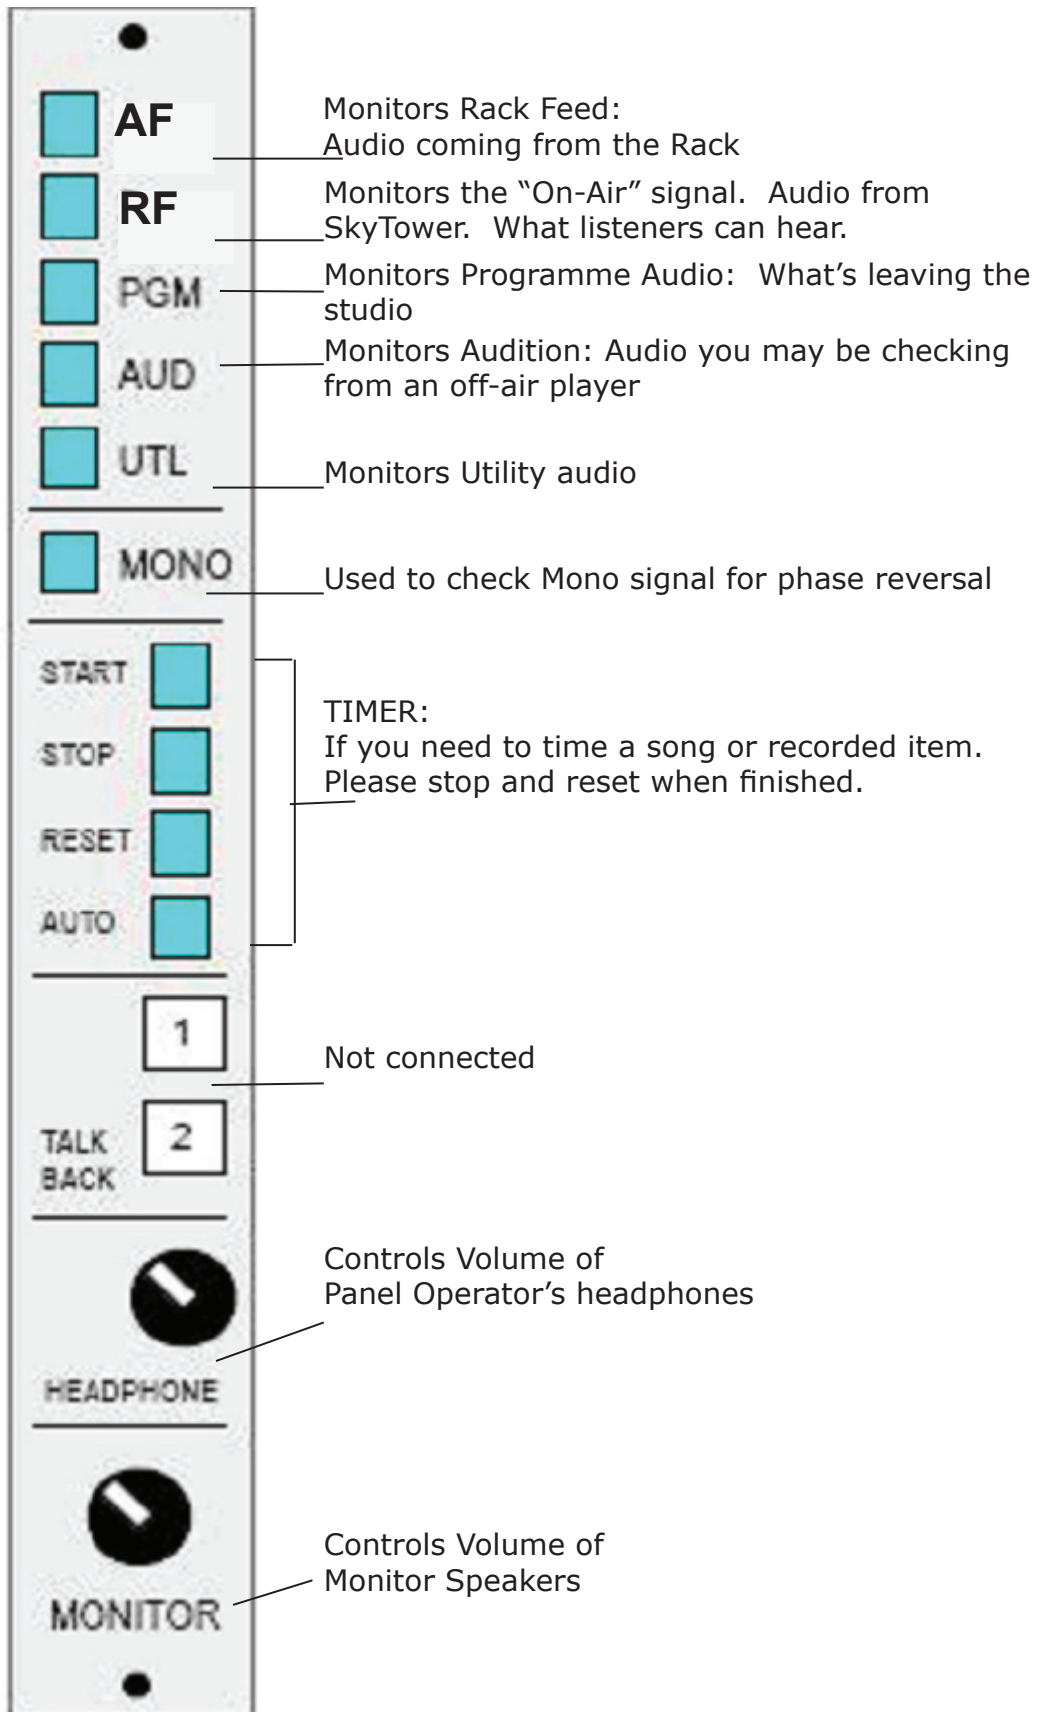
AF
Monitors Rack Feed:
Audio coming from the Rack

RF
Monitors the “On-Air” signal. Audio from SkyTower. What listeners can hear.

PGM
Monitors Programme Audio: What’s leaving the studio

AUD
Monitors Audition: Audio you may be checking from an off-air player

UTL
Monitors Utility audio

MONO
Used to check Mono signal for phase reversal

START
STOP
RESET
AUTO

TIMER:
If you need to time a song or recorded item. Please stop and reset when finished.

1
TALK BACK
2

Not connected

HEADPHONE
Controls Volume of
Panel Operator’s headphones

MONITOR
Controls Volume of
Monitor Speakers